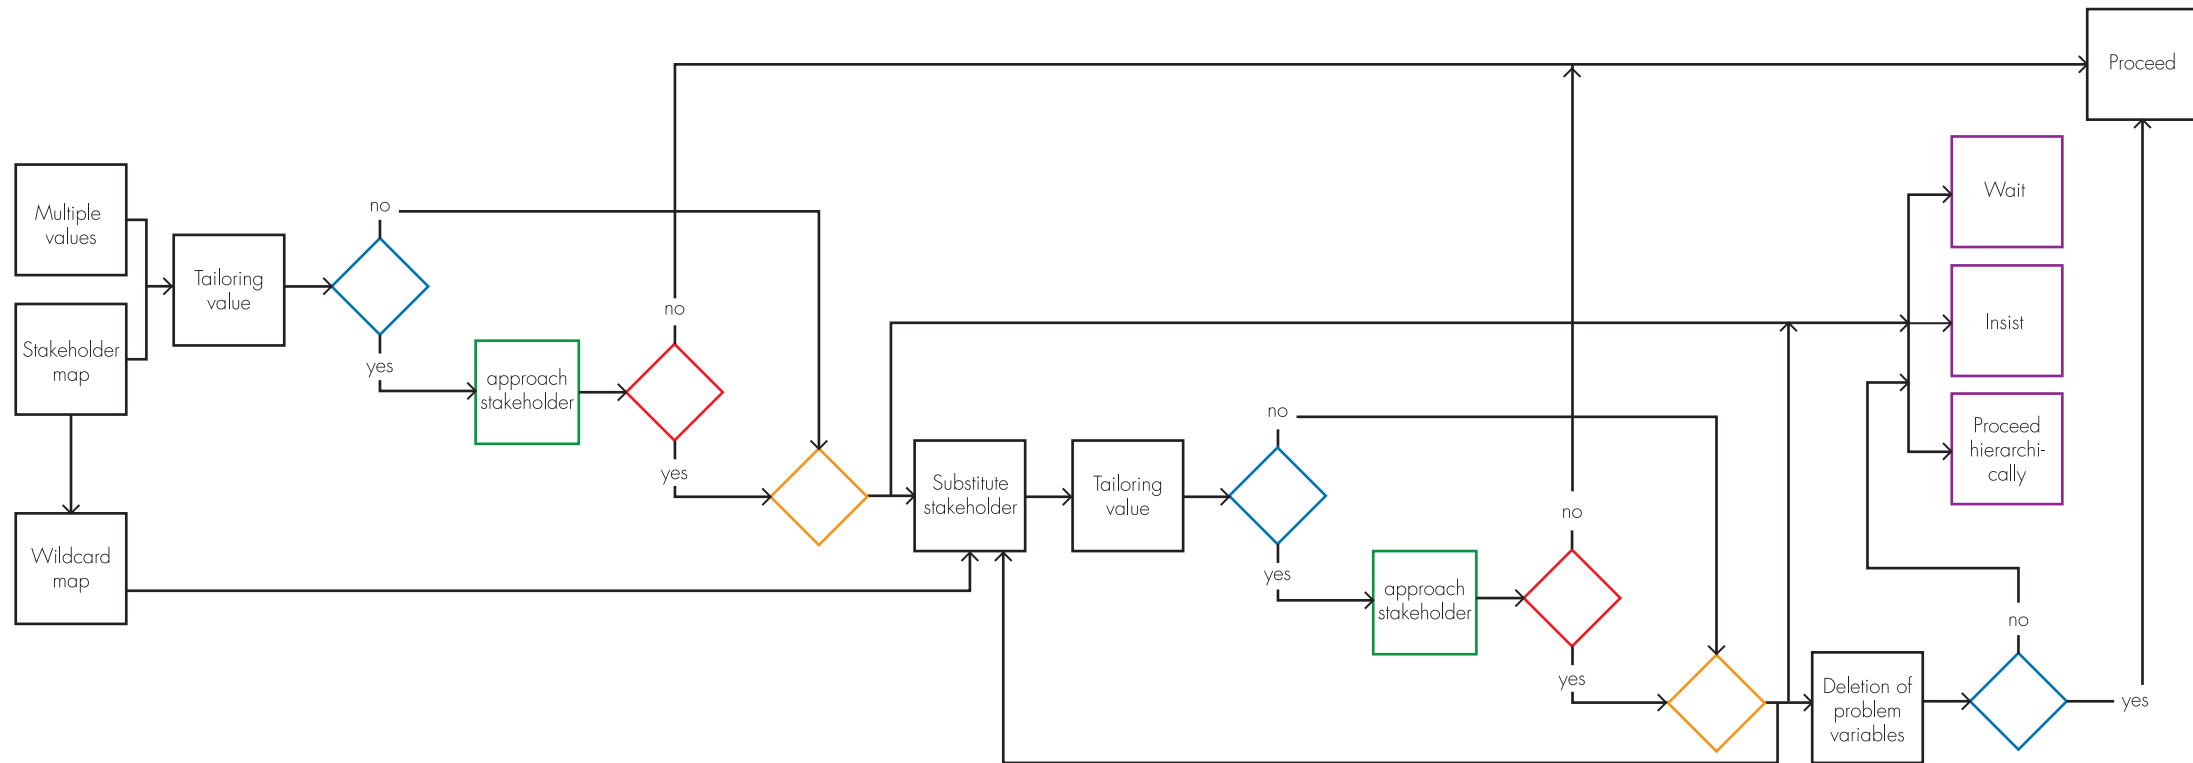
Proceed

Multiple values

Stakeholder map

Tailoring value

no

yes

approach stakeholder

no

yes

Wildcard map

Substitute stakeholder

Tailoring value

no

yes

approach stakeholder

no

yes

Wait

Insist

Proceed hierarchically

Deletion of problem variables

no

yes